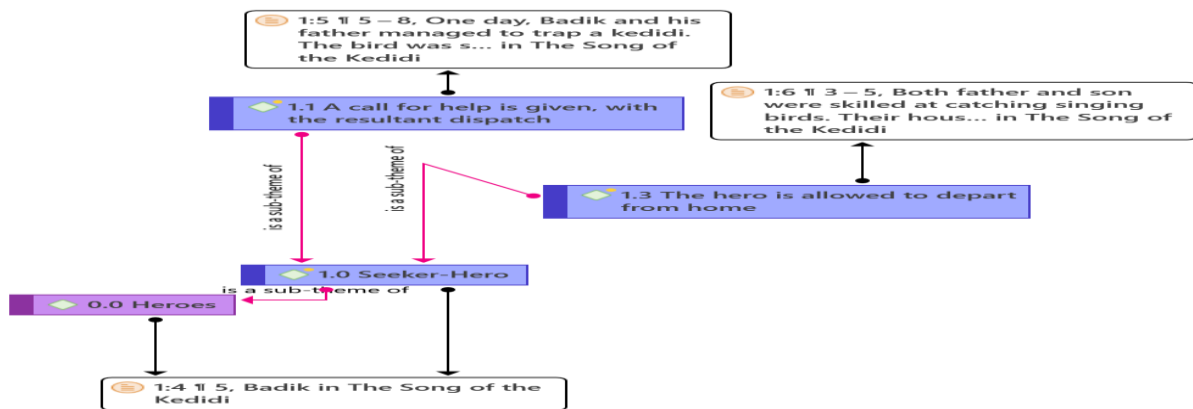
1:5 ¶ 5 – 8, One day, Badik and his father managed to trap a kedidi. The bird was s... in The Song of the Kedidi

1.1 A call for help is given, with the resultant dispatch

1:6 ¶ 3 – 5, Both father and son were skilled at catching singing birds. Their hous... in The Song of the Kedidi

is a sub-theme of

is a sub-theme of

1.3 The hero is allowed to depart from home

1.0 Seeker-Hero

is a sub-theme of

0.0 Heroes

1:4 ¶ 5, Badik in The Song of the Kedidi